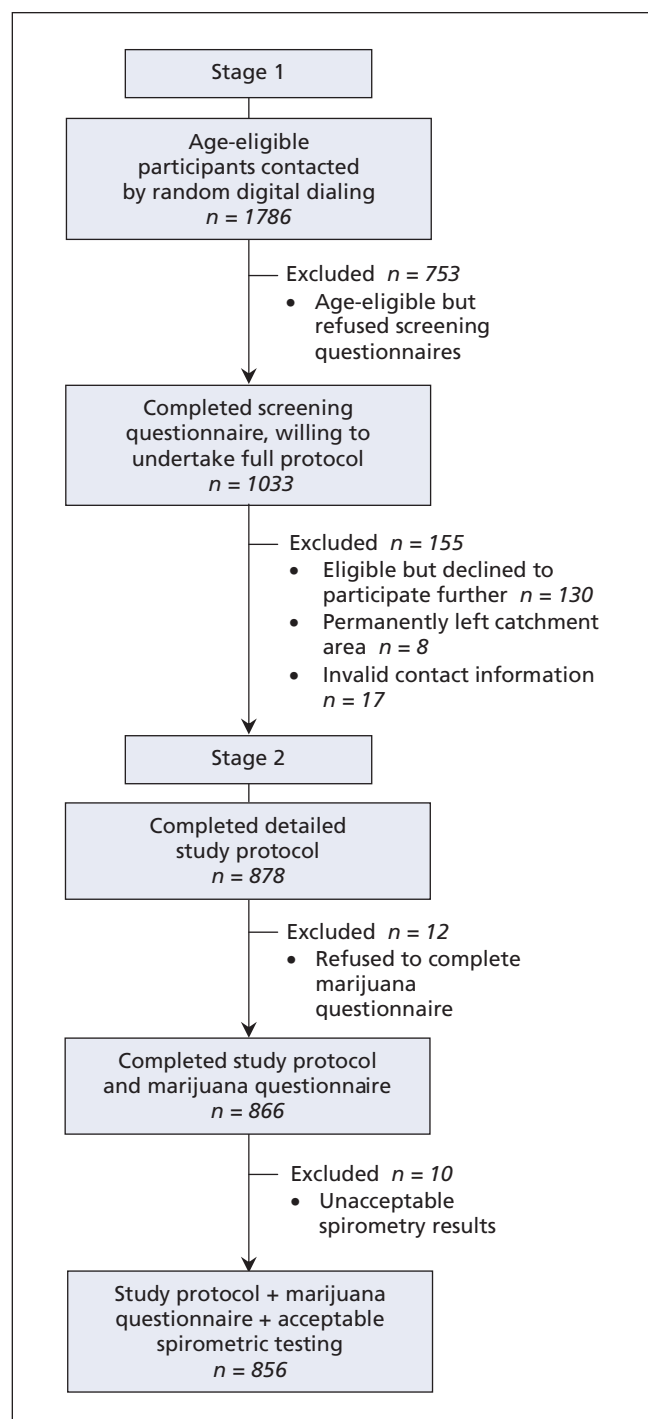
Stage 1

Age-eligible participants contacted by random digital dialing
*n = 1786*

Excluded *n = 753*
• Age-eligible but refused screening questionnaires

Completed screening questionnaire, willing to undertake full protocol
*n = 1033*

Excluded *n = 155*
• Eligible but declined to participate further *n = 130*
• Permanently left catchment area *n = 8*
• Invalid contact information *n = 17*

Stage 2

Completed detailed study protocol
*n = 878*

Excluded *n = 12*
• Refused to complete marijuana questionnaire

Completed study protocol and marijuana questionnaire
*n = 866*

Excluded *n = 10*
• Unacceptable spirometry results

Study protocol + marijuana questionnaire + acceptable spirometric testing
*n = 856*